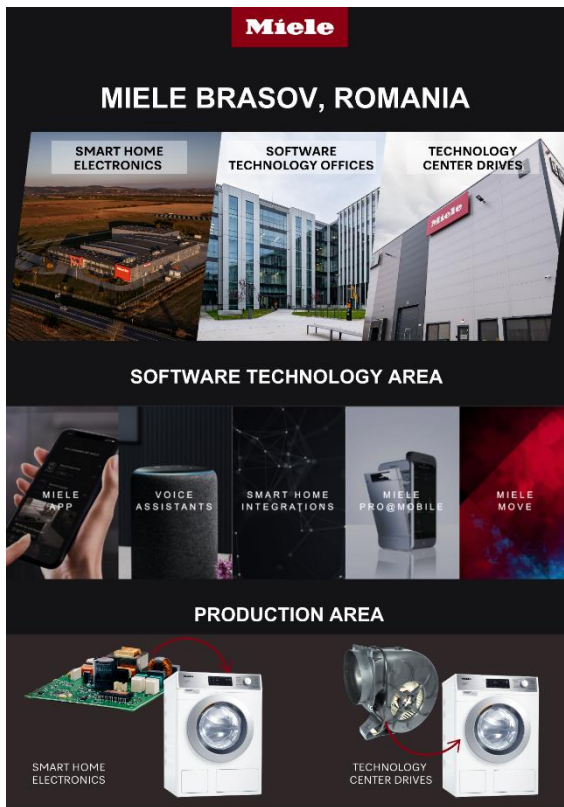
Miele

MIELE BRASOV, ROMANIA

SMART HOME ELECTRONICS

SOFTWARE TECHNOLOGY OFFICES

TECHNOLOGY CENTER DRIVES

SOFTWARE TECHNOLOGY AREA

MIELE APP

VOICE ASSISTANTS

SMART HOME INTEGRATIONS

MIELE PRO@MOBILE

MIELE MOVE

PRODUCTION AREA

SMART HOME ELECTRONICS

TECHNOLOGY CENTER DRIVES